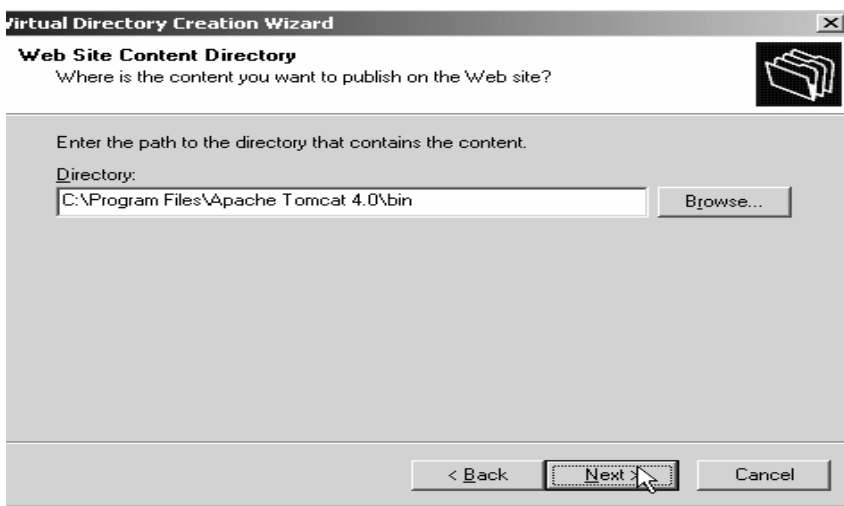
Virtual Directory Creation Wizard

Web Site Content Directory
Where is the content you want to publish on the Web site?

Enter the path to the directory that contains the content.

Directory:

C:\Program Files\Apache Tomcat 4.0\bin

Browse...

< Back

Next >

Cancel